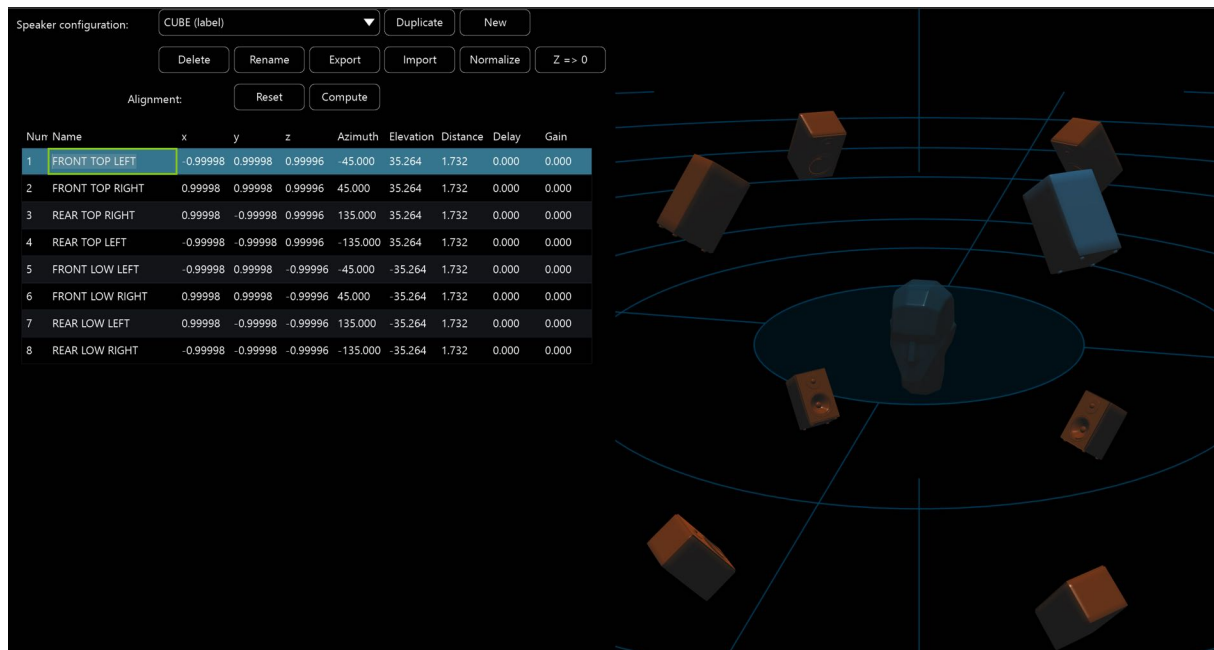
Speaker configuration: CUBE (label) Duplicate New

Delete Rename Export Import Normalize Z => 0

Alignment: Reset Compute

| Num | Name | x | y | z | Azimuth | Elevation | Distance | Delay | Gain |
|---|---|---|---|---|---|---|---|---|---|
| 1 | FRONT TOP LEFT | -0.99998 | 0.99998 | 0.99996 | -45.000 | 35.264 | 1.732 | 0.000 | 0.000 |
| 2 | FRONT TOP RIGHT | 0.99998 | 0.99998 | 0.99996 | 45.000 | 35.264 | 1.732 | 0.000 | 0.000 |
| 3 | REAR TOP RIGHT | 0.99998 | -0.99998 | 0.99996 | 135.000 | 35.264 | 1.732 | 0.000 | 0.000 |
| 4 | REAR TOP LEFT | -0.99998 | -0.99998 | 0.99996 | -135.000 | 35.264 | 1.732 | 0.000 | 0.000 |
| 5 | FRONT LOW LEFT | -0.99998 | 0.99998 | -0.99996 | -45.000 | -35.264 | 1.732 | 0.000 | 0.000 |
| 6 | FRONT LOW RIGHT | 0.99998 | 0.99998 | -0.99996 | 45.000 | -35.264 | 1.732 | 0.000 | 0.000 |
| 7 | REAR LOW LEFT | 0.99998 | -0.99998 | -0.99996 | 135.000 | -35.264 | 1.732 | 0.000 | 0.000 |
| 8 | REAR LOW RIGHT | -0.99998 | -0.99998 | -0.99996 | -135.000 | -35.264 | 1.732 | 0.000 | 0.000 |